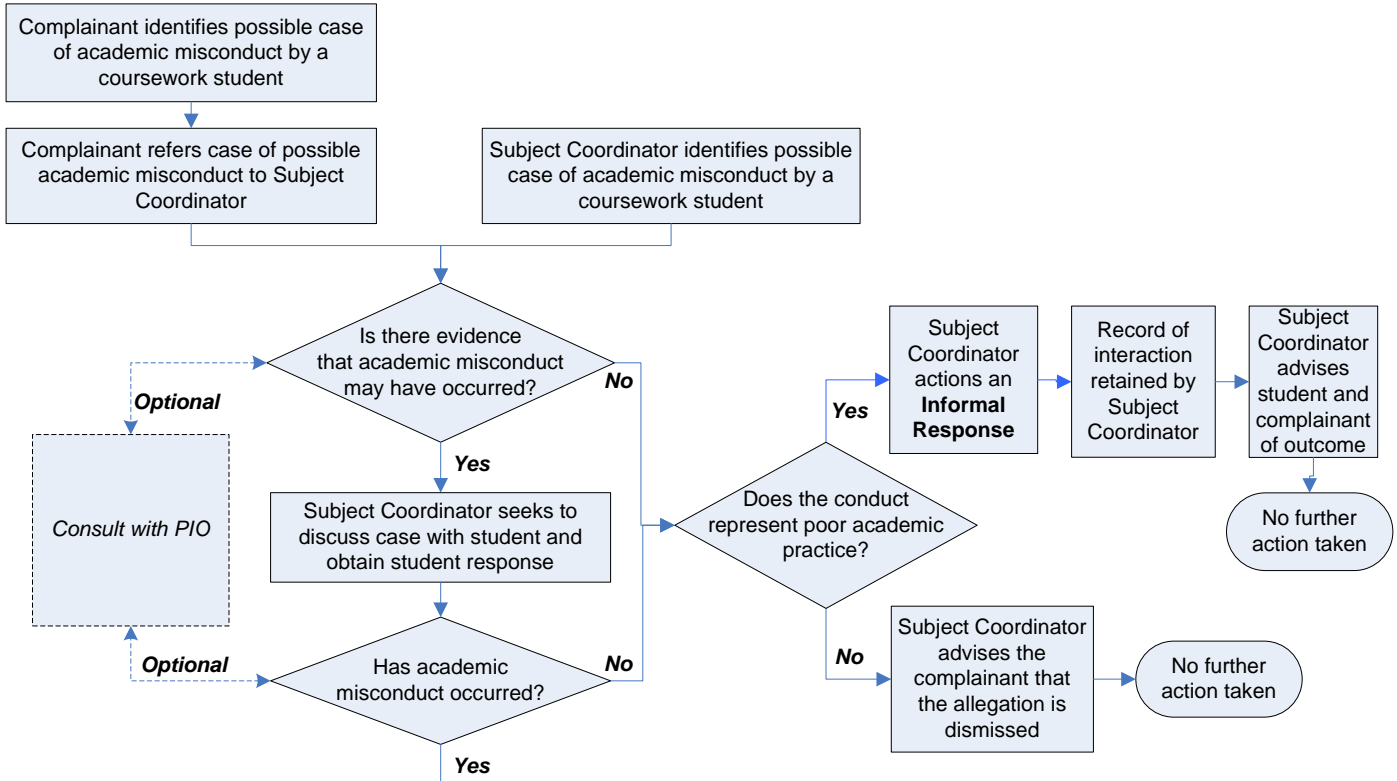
Complainant identifies possible case of academic misconduct by a coursework student

Complainant refers case of possible academic misconduct to Subject Coordinator

Subject Coordinator identifies possible case of academic misconduct by a coursework student

Is there evidence that academic misconduct may have occurred?

No

Optional

Consult with PIO

Yes

Subject Coordinator seeks to discuss case with student and obtain student response

Optional

Has academic misconduct occurred?

No

Yes

Does the conduct represent poor academic practice?

Yes

Subject Coordinator actions an **Informal Response**

Record of interaction retained by Subject Coordinator

Subject Coordinator advises student and complainant of outcome

No further action taken

No

Subject Coordinator advises the complainant that the allegation is dismissed

No further action taken